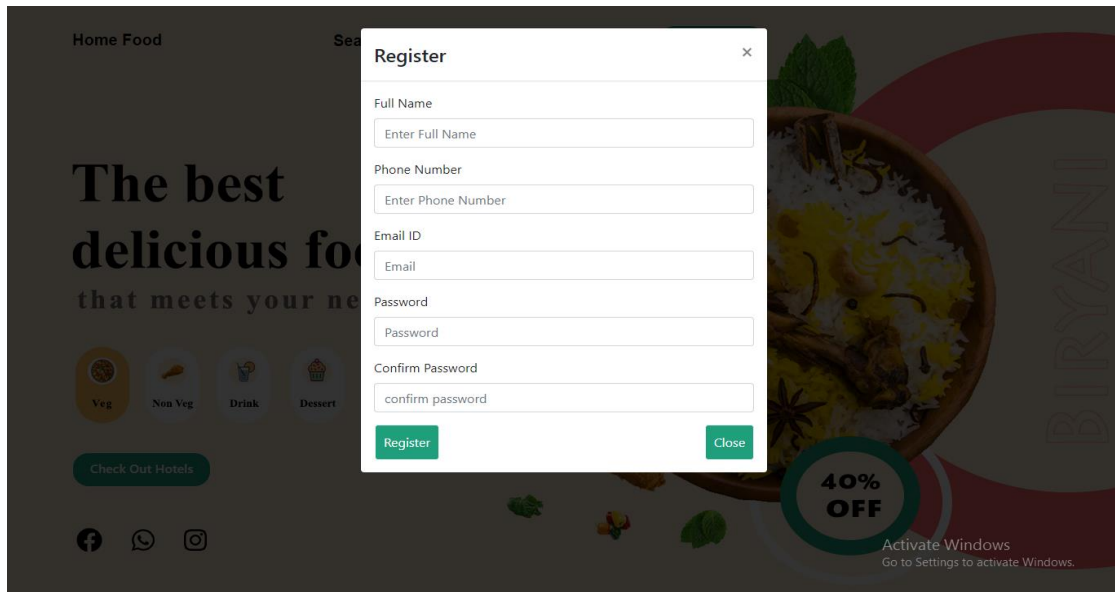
Home Food

Sea

The best
delicious fo
that meets your ne

Veg
Non Veg
Drink
Dessert

Check Out Hotels

Register
×

Full Name
Enter Full Name

Phone Number
Enter Phone Number

Email ID
Email

Password
Password

Confirm Password
confirm password

Register
Close

BIRYANI

40%
OFF

Activate Windows
Go to Settings to activate Windows.